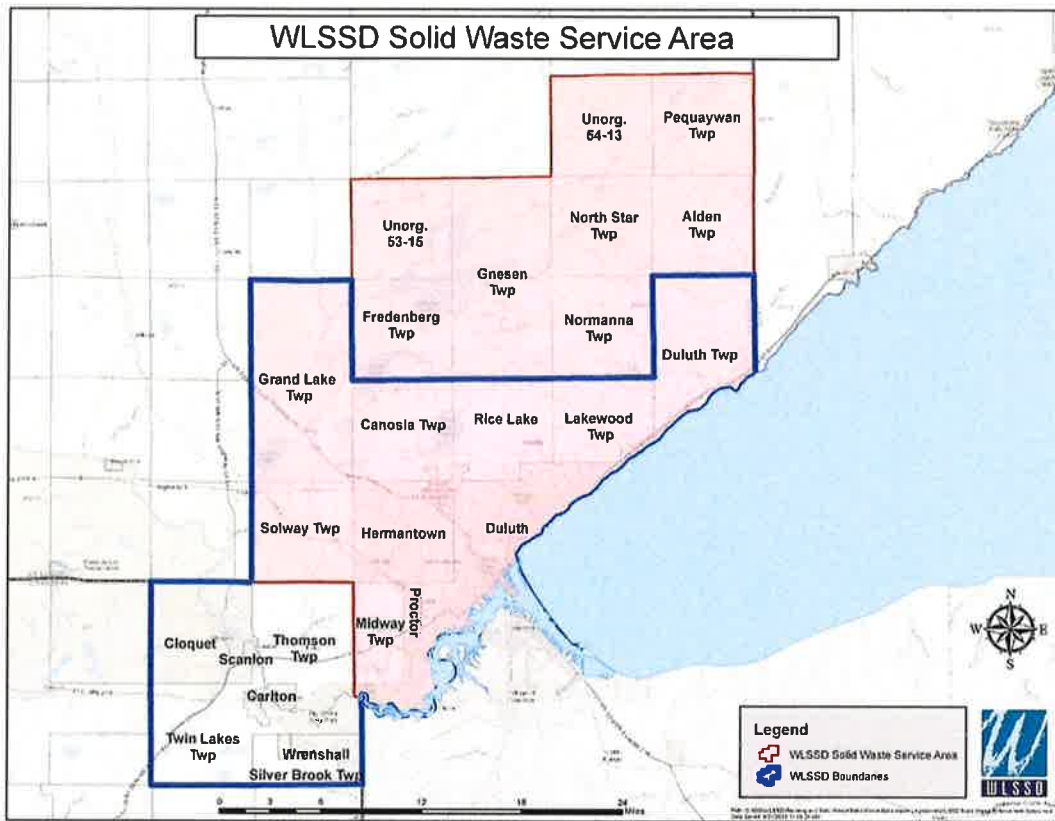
WLSSD Solid Waste Service Area

Unorg. 54-13

Pequaywan Twp

Unorg. 53-15

North Star Twp

Alden Twp

Gnesen Twp

Fredenberg Twp

Normanna Twp

Duluth Twp

Grand Lake Twp

Canosia Twp

Rice Lake

Lakewood Twp

Solway Twp

Hermantown

Duluth

Proctor

Midway Twp

Cloquet

Thomson Twp

Scanlon

Carlton

Twin Lakes Twp

Wrenshall

Silver Brook Twp

N
W E
S

Legend

WLSSD Solid Waste Service Area

WLSSD Boundaries

WLSSD

0 3 6 12 18 24 Miles

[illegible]